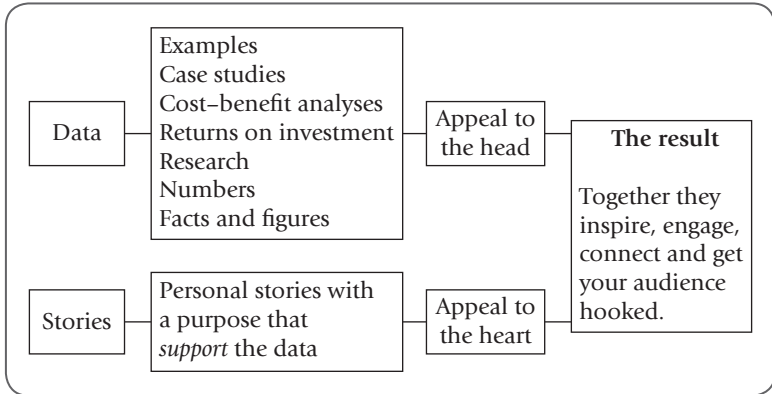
Data

Examples
Case studies
Cost–benefit analyses
Returns on investment
Research
Numbers
Facts and figures

Appeal to the head

Stories

Personal stories with a purpose that *support* the data

Appeal to the heart

**The result**

Together they inspire, engage, connect and get your audience hooked.